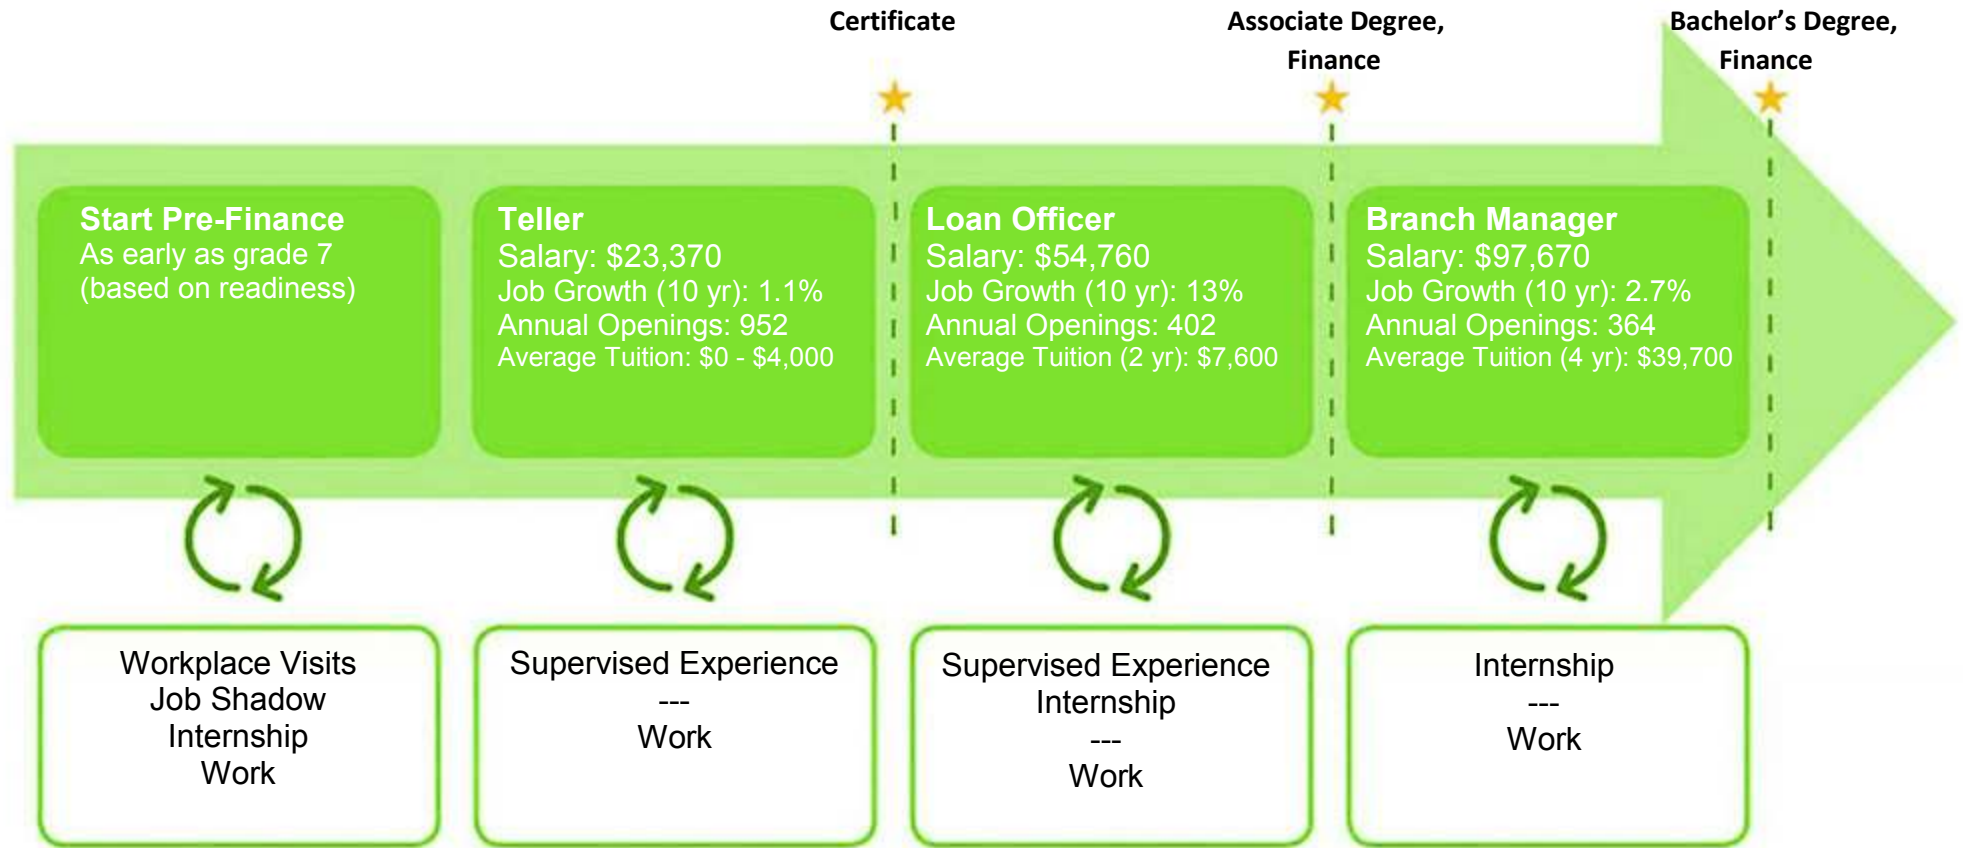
Certificate

Associate Degree, Finance

Bachelor’s Degree, Finance

Start Pre-Finance
As early as grade 7 (based on readiness)

Teller
Salary: \$23,370
Job Growth (10 yr): 1.1%
Annual Openings: 952
Average Tuition: \$0 - \$4,000

Loan Officer
Salary: \$54,760
Job Growth (10 yr): 13%
Annual Openings: 402
Average Tuition (2 yr): \$7,600

Branch Manager
Salary: \$97,670
Job Growth (10 yr): 2.7%
Annual Openings: 364
Average Tuition (4 yr): \$39,700

Workplace Visits
Job Shadow
Internship
Work

Supervised Experience
---
Work

Supervised Experience
Internship
---
Work

Internship
---
Work